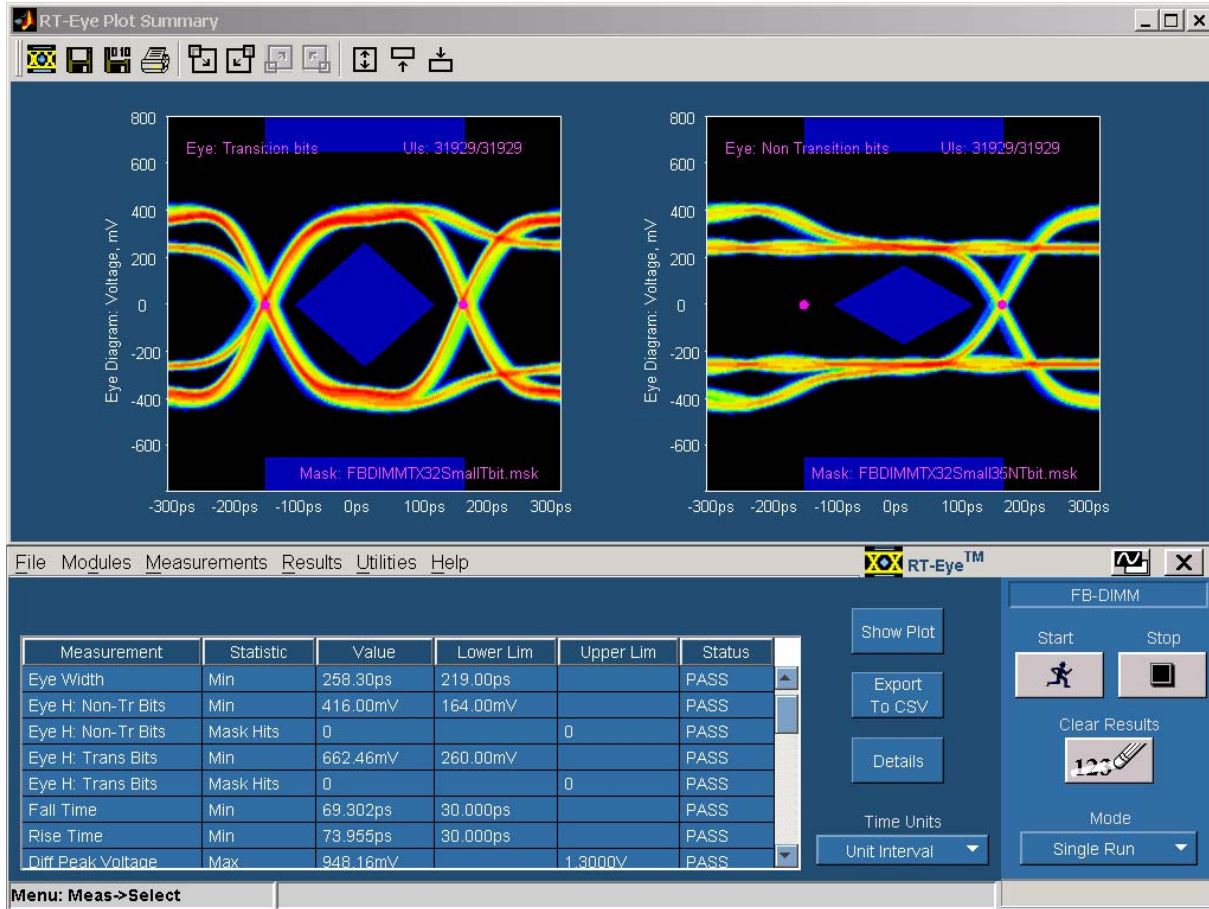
RT-Eye Plot Summary

800
600
400
200
0
-200
-400
-600
Eye Diagram: Voltage, mV
Eye: Transition bits
UIs: 31929/31929
Mask: FBDIMMTX32SmallTbit.msk
-300ps -200ps -100ps 0ps 100ps 200ps 300ps

800
600
400
200
0
-200
-400
-600
Eye Diagram: Voltage, mV
Eye: Non Transition bits
UIs: 31929/31929
Mask: FBDIMMTX32Small35NTbit.msk
-300ps -200ps -100ps 0ps 100ps 200ps 300ps

File Modules Measurements Results Utilities Help
RT-Eye™

| Measurement | Statistic | Value | Lower Lim | Upper Lim | Status |
|---|---|---|---|---|---|
| Eye Width | Min | 258.30ps | 219.00ps | | PASS |
| Eye H: Non-Tr Bits | Min | 416.00mV | 164.00mV | | PASS |
| Eye H: Non-Tr Bits | Mask Hits | 0 | | 0 | PASS |
| Eye H: Trans Bits | Min | 662.46mV | 260.00mV | | PASS |
| Eye H: Trans Bits | Mask Hits | 0 | | 0 | PASS |
| Fall Time | Min | 69.302ps | 30.000ps | | PASS |
| Rise Time | Min | 73.955ps | 30.000ps | | PASS |
| Diff Peak Voltage | Max | 948.16mV | | 1.3000V | PASS |

Show Plot
Export To CSV
Details
Time Units
Unit Interval
FB-DIMM
Start
Stop
Clear Results
123
Mode
Single Run
Menu: Meas->Select